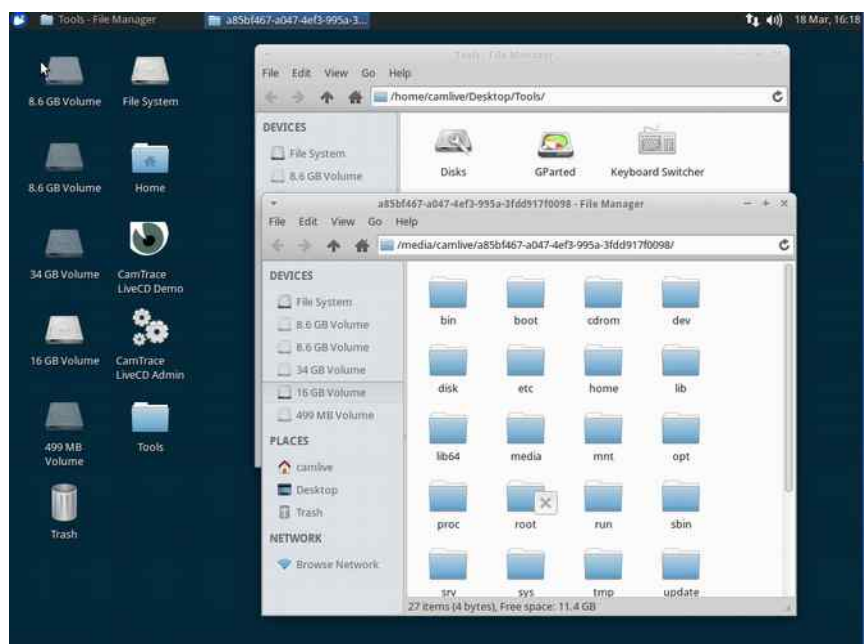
Tools - File Manager
a85bf467-a047-4ef3-995a-3...
18 Mar, 16:18

8.6 GB Volume
File System
8.6 GB Volume
Home
34 GB Volume
CamTrace LiveCD Demo
16 GB Volume
CamTrace LiveCD Admin
499 MB Volume
Tools
Trash

Tools - File Manager
File Edit View Go Help
/home/camlive/Desktop/Tools/
DEVICES
File System
8.6 GB Volume
Disks
GParted
Keyboard Switcher

a85bf467-a047-4ef3-995a-3fdd917f0098 - File Manager
File Edit View Go Help
/media/camlive/a85bf467-a047-4ef3-995a-3fdd917f0098/
DEVICES
File System
8.6 GB Volume
8.6 GB Volume
34 GB Volume
16 GB Volume
499 MB Volume
PLACES
camlive
Desktop
Trash
NETWORK
Browse Network

bin
boot
cdrom
dev
disk
etc
home
lib
lib64
media
mnt
opt
proc
root
run
sbin
srv
sys
tmp
update

27 items (4 bytes), Free space: 11.4 GB